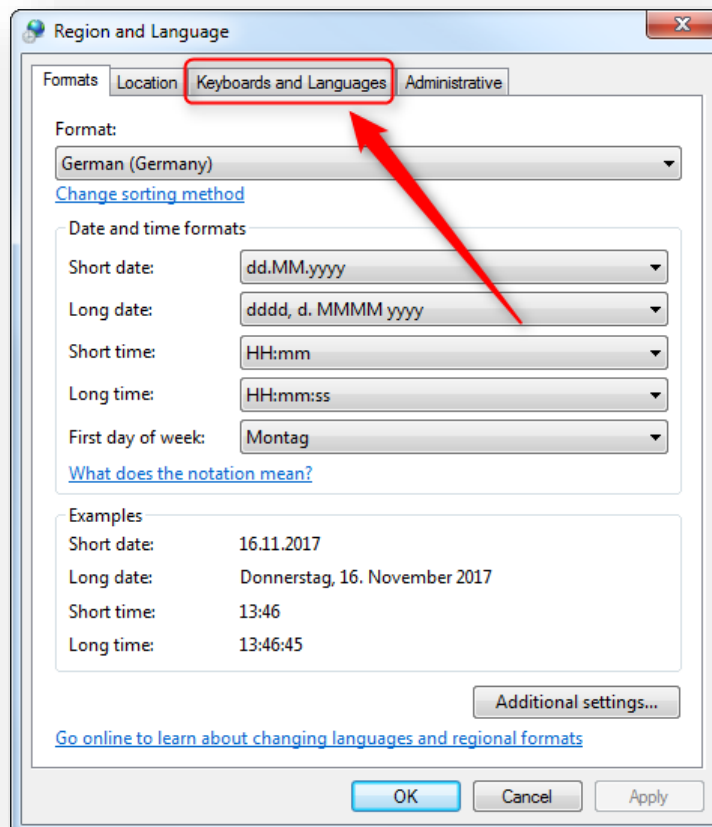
Region and Language

Formats | Location | Keyboards and Languages | Administrative

Format:
German (Germany)
Change sorting method

Date and time formats
Short date: dd.MM.yyyy
Long date: dddd, d. MMMM yyyy
Short time: HH:mm
Long time: HH:mm:ss
First day of week: Montag
What does the notation mean?

Examples
Short date: 16.11.2017
Long date: Donnerstag, 16. November 2017
Short time: 13:46
Long time: 13:46:45

Additional settings...

Go online to learn about changing languages and regional formats

OK | Cancel | Apply